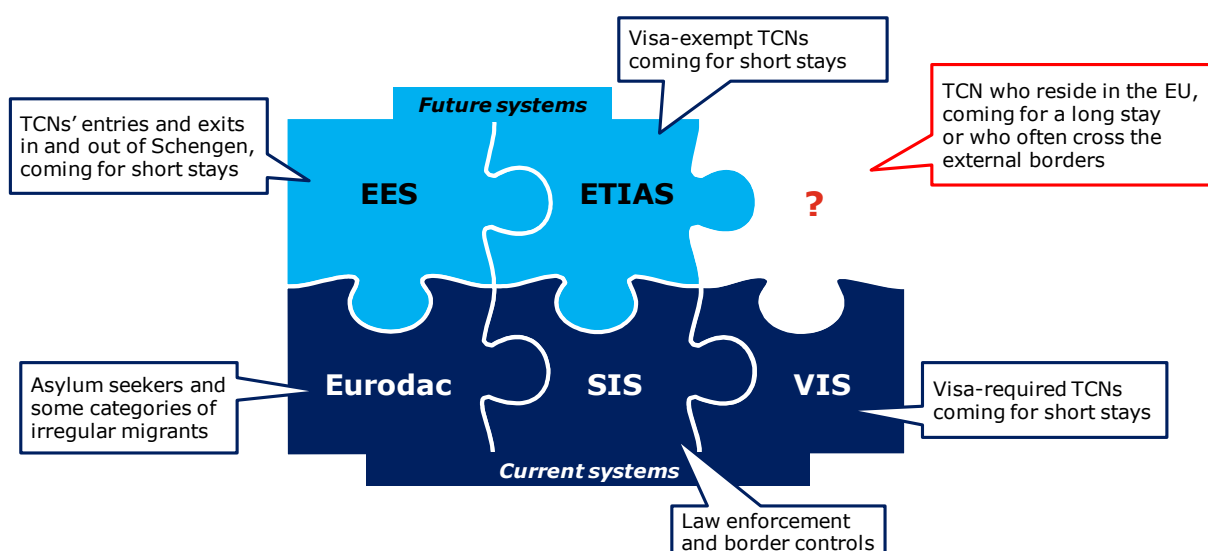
Visa-exempt TCNs coming for short stays

Future systems

TCNs' entries and exits in and out of Schengen, coming for short stays

TCN who reside in the EU, coming for a long stay or who often cross the external borders

EES

ETIAS

?

Asylum seekers and some categories of irregular migrants

Eurodac

SIS

VIS

Visa-required TCNs coming for short stays

Current systems

Law enforcement and border controls